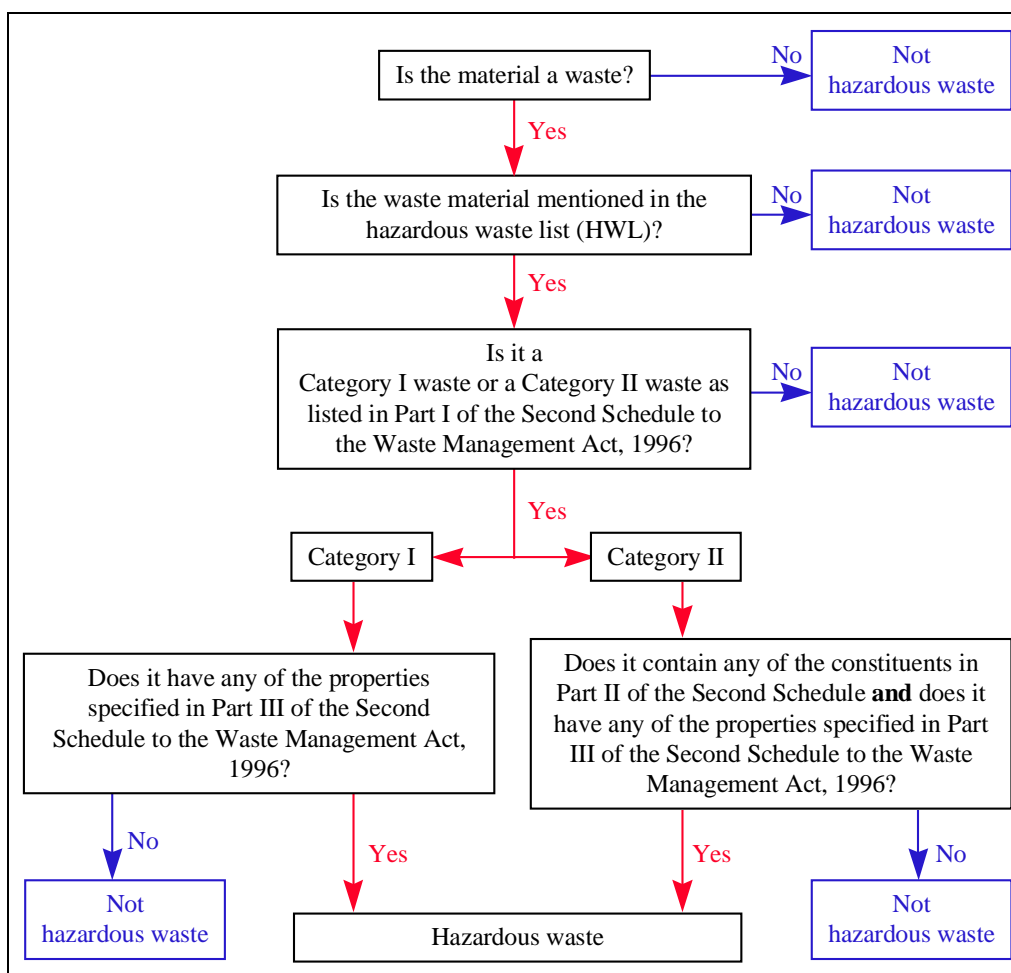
Is the material a waste?

No

Not hazardous waste

Yes

Is the waste material mentioned in the hazardous waste list (HWL)?

No

Not hazardous waste

Yes

Is it a Category I waste or a Category II waste as listed in Part I of the Second Schedule to the Waste Management Act, 1996?

No

Not hazardous waste

Yes

Category I

Category II

Does it have any of the properties specified in Part III of the Second Schedule to the Waste Management Act, 1996?

Does it contain any of the constituents in Part II of the Second Schedule **and** does it have any of the properties specified in Part III of the Second Schedule to the Waste Management Act, 1996?

No

Yes

Yes

No

Not hazardous waste

Hazardous waste

Not hazardous waste